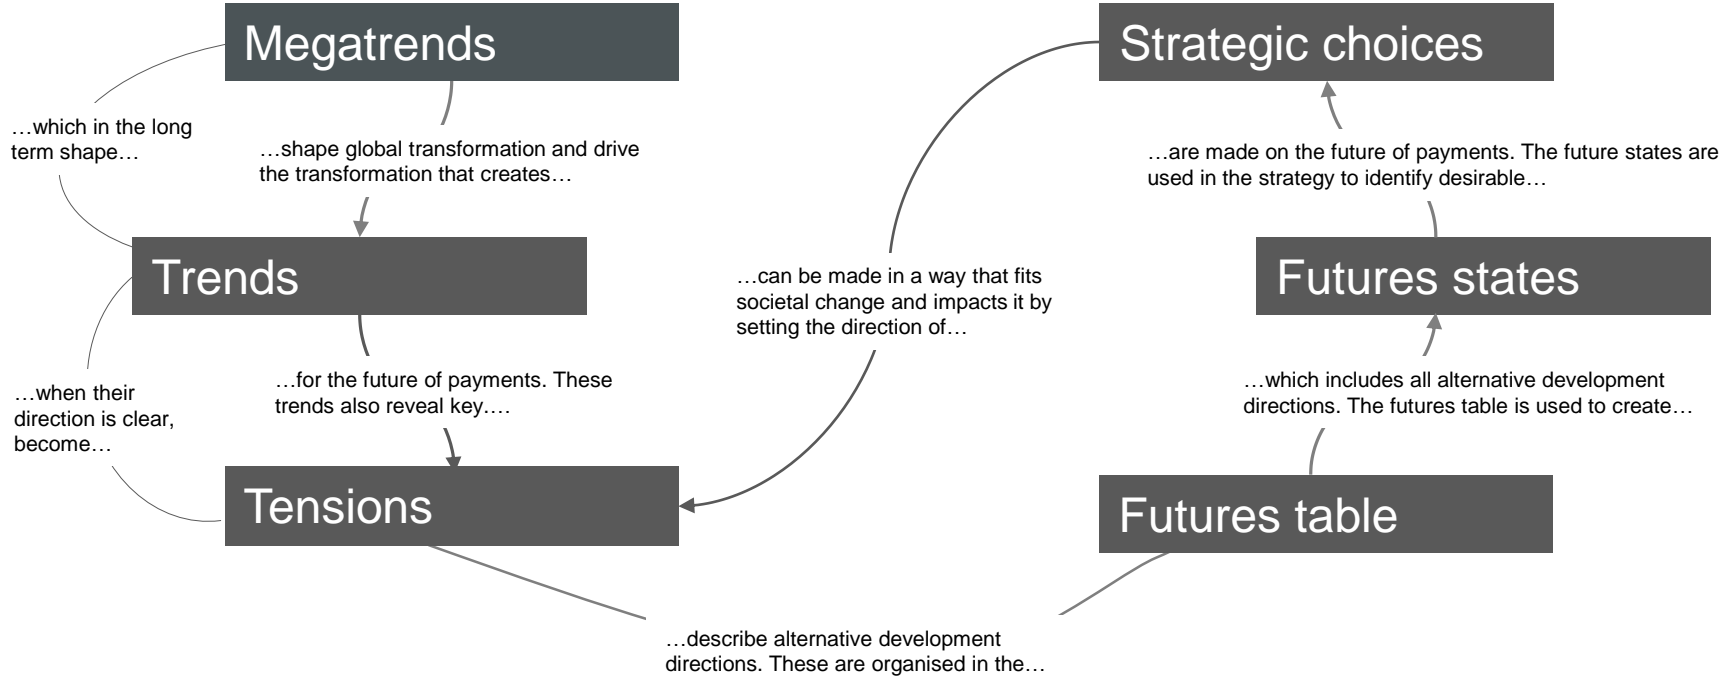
Megatrends

…which in the long term shape…

…shape global transformation and drive the transformation that creates…

Trends

…when their direction is clear, become…

…for the future of payments. These trends also reveal key….

Tensions

…describe alternative development directions. These are organised in the…

Futures table

…which includes all alternative development directions. The futures table is used to create…

Futures states

…are made on the future of payments. The future states are used in the strategy to identify desirable…

Strategic choices

…can be made in a way that fits societal change and impacts it by setting the direction of…